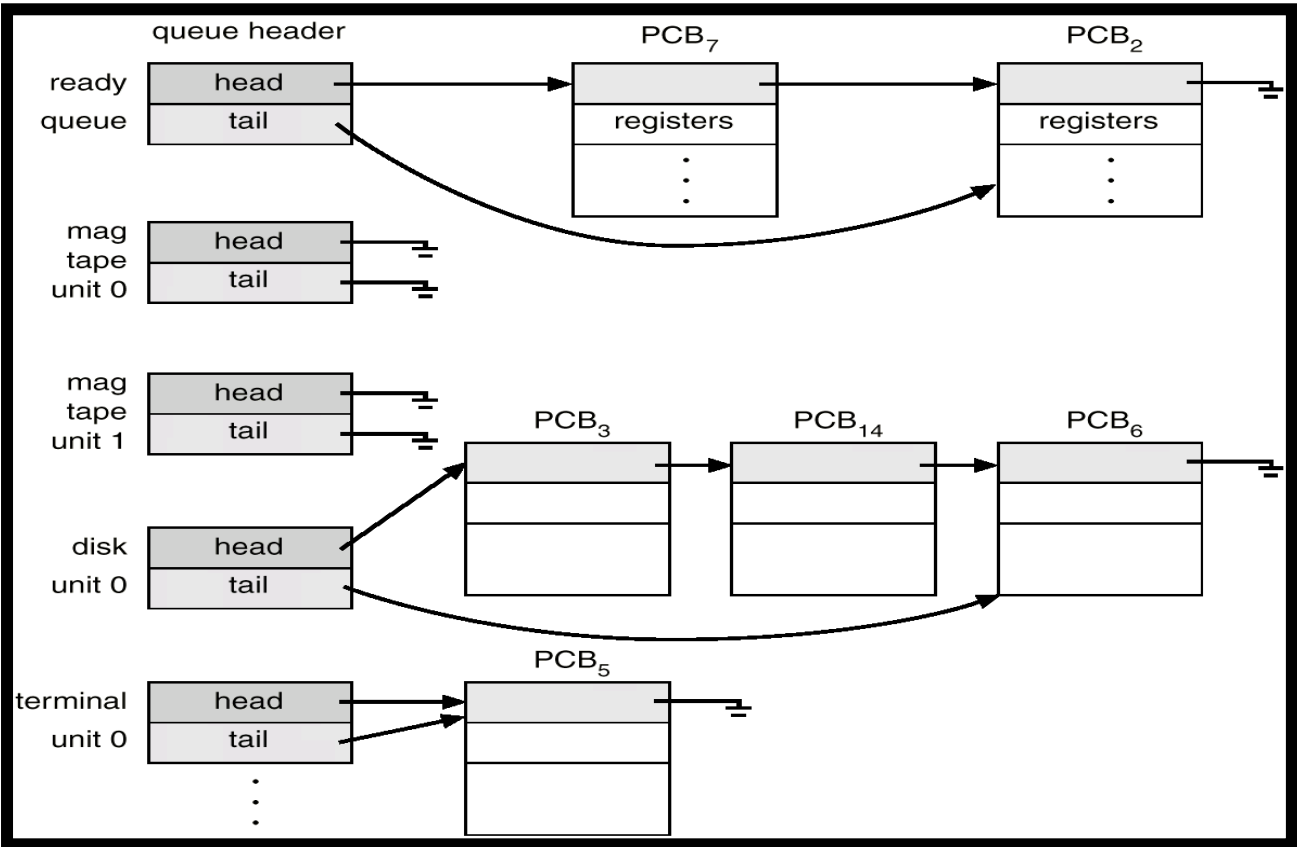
queue header

ready queue
head
tail

$PCB_7$
registers
⋮

$PCB_2$
registers
⋮

mag tape unit 0
head
tail

mag tape unit 1
head
tail

$PCB_3$

$PCB_{14}$

$PCB_6$

disk unit 0
head
tail

$PCB_5$

terminal unit 0
head
tail

⋮